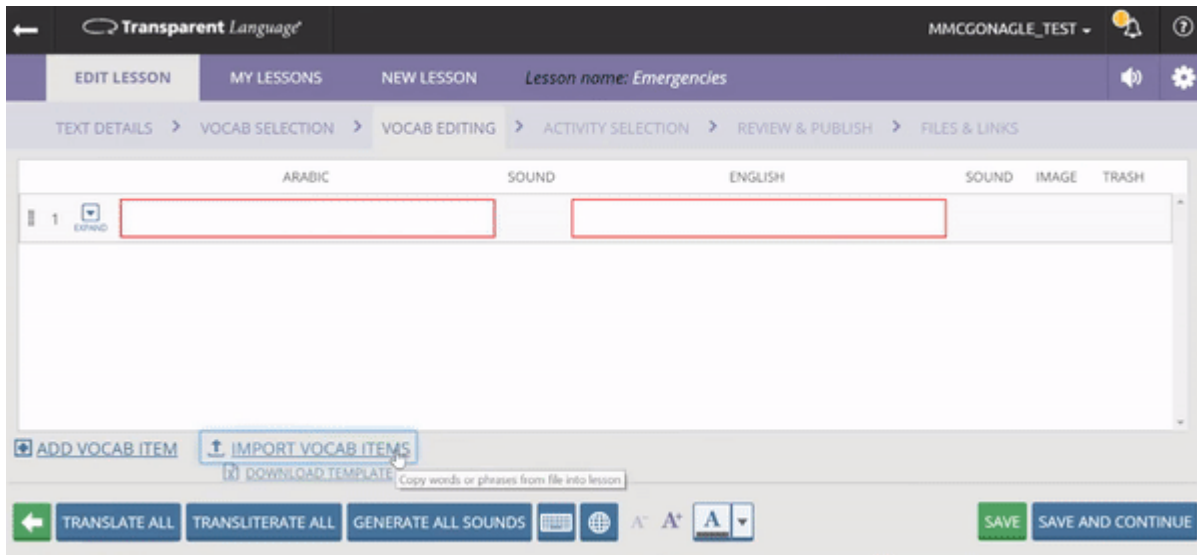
Transparent Language

MMCGONAGLE_TEST

EDIT LESSON MY LESSONS NEW LESSON Lesson name: Emergencies

TEXT DETAILS > VOCAB SELECTION > VOCAB EDITING > ACTIVITY SELECTION > REVIEW & PUBLISH > FILES & LINKS

| | ARABIC | SOUND | ENGLISH | SOUND | IMAGE | TRASH |
|---|---|---|---|---|---|---|
| 1 EXPAND | | | | | | |

ADD VOCAB ITEM IMPORT VOCAB ITEMS

DOWNLOAD TEMPLATE Copy words or phrases from file into lesson

TRANSLATE ALL TRANSLITERATE ALL GENERATE ALL SOUNDS A A A

SAVE SAVE AND CONTINUE